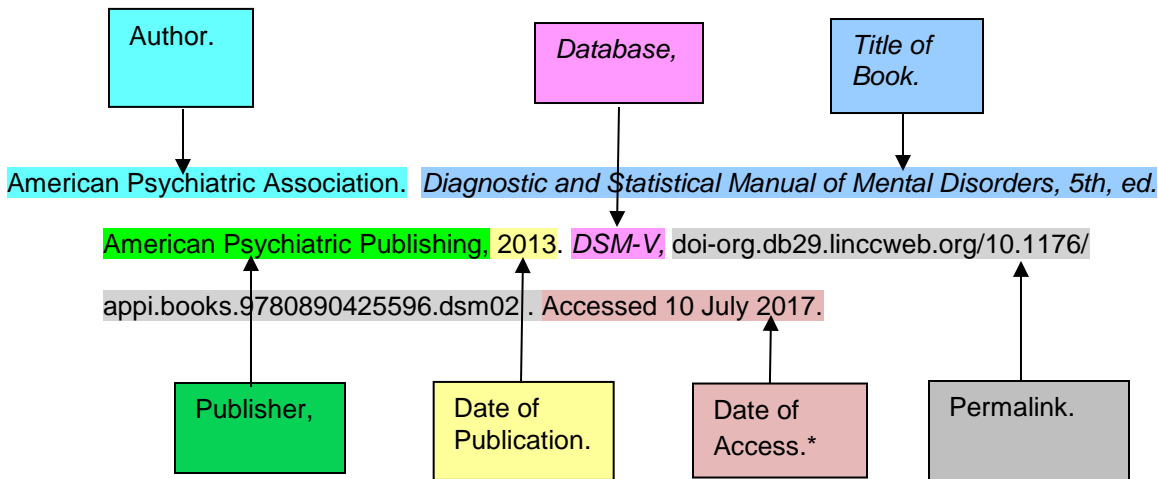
Author.

Database,

Title of Book.

American Psychiatric Association. Diagnostic and Statistical Manual of Mental Disorders, 5th, ed.

American Psychiatric Publishing, 2013. DSM-V, doi-org.db29.linccweb.org/10.1176/appi.books.9780890425596.dsm02 . Accessed 10 July 2017.

Publisher,

Date of Publication.

Date of Access.*

Permalink.